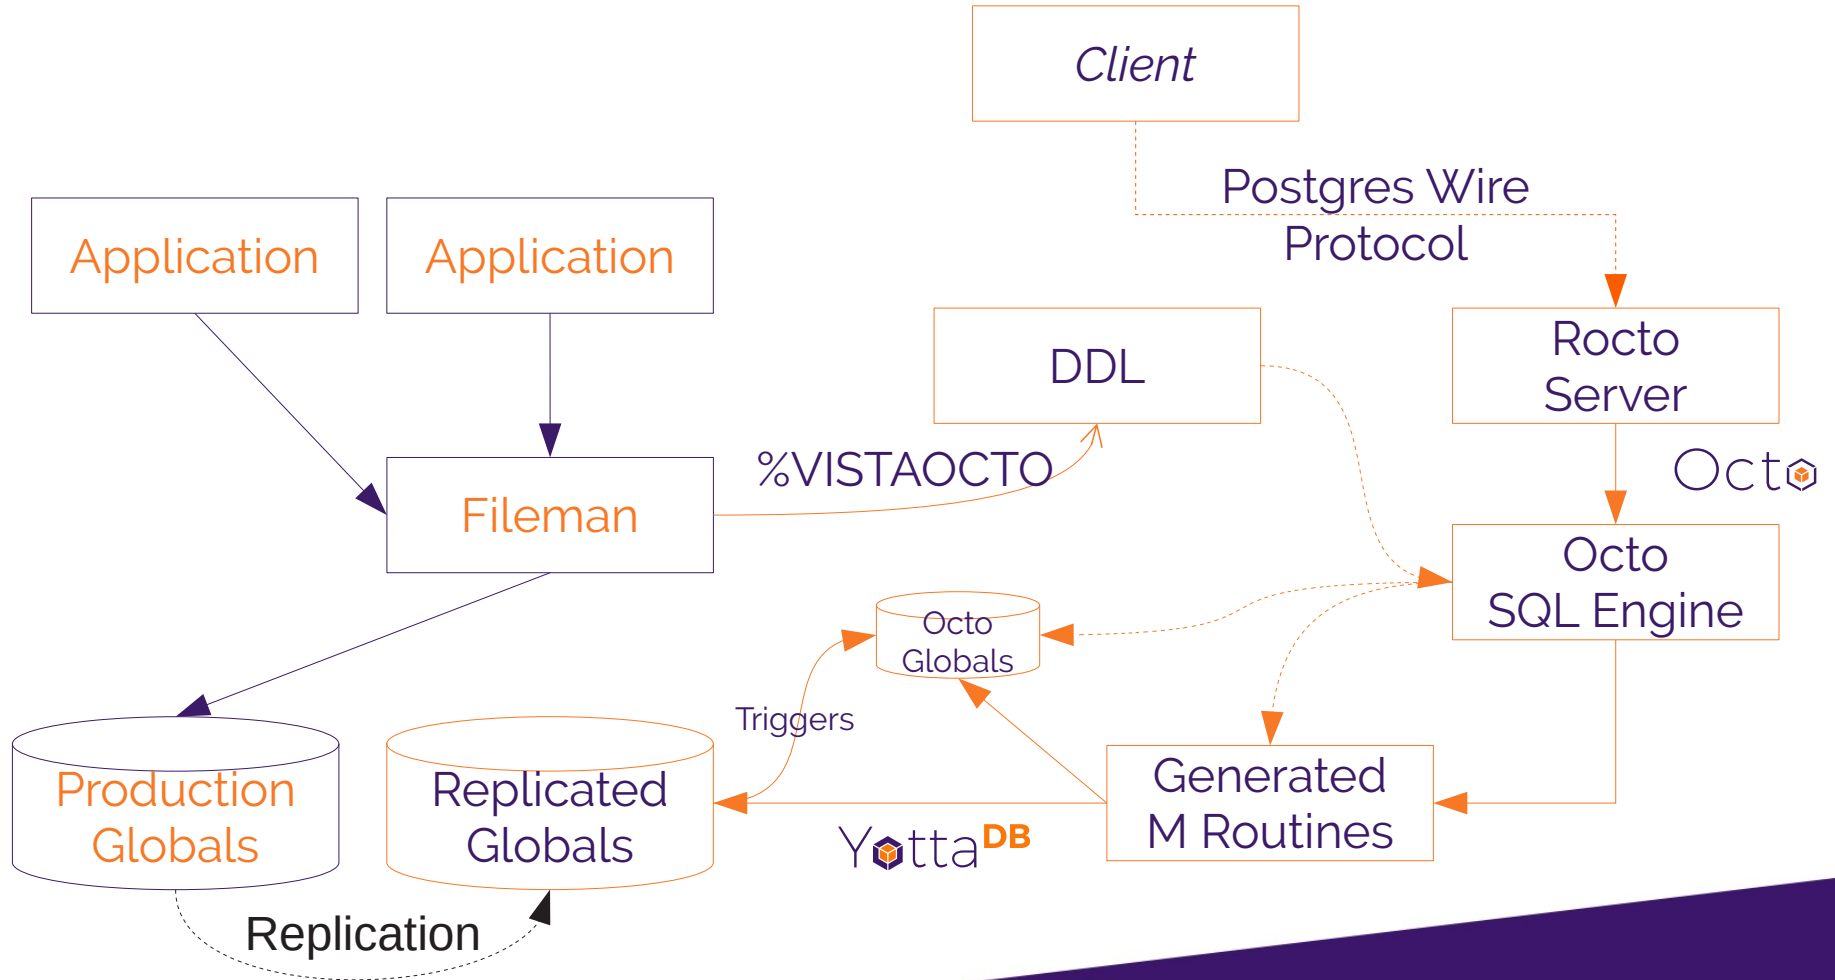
Client

Postgres Wire Protocol

Application

Application

DDL

Rocto Server

%VISTAOCTO

Octo

Fileman

Octo SQL Engine

Octo Globals

Triggers

Generated M Routines

Production Globals

Replicated Globals

YottaDB

Replication